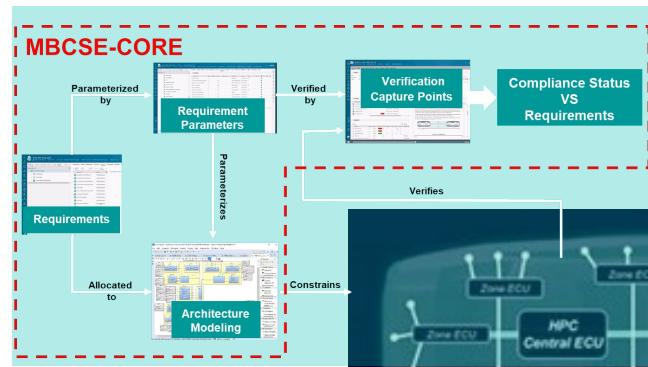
MBCSE-CORE

Parameterized by

Requirement Parameters

Verified by

Verification Capture Points

Compliance Status VS Requirements

Parameterizes

Requirements

Verifies

Allocated to

Architecture Modeling

Constrains

Zone ECU

Zone ECU

Zone ECU

HPC Central ECU